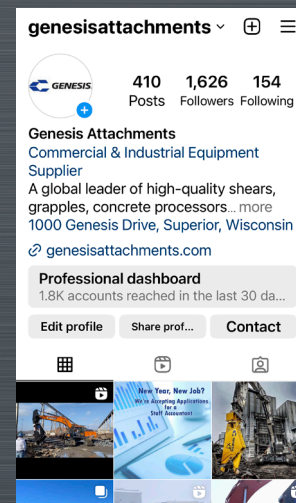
genesisattachments

GENESIS

410 Posts
1,626 Followers
154 Following

Genesis Attachments
Commercial & Industrial Equipment Supplier
A global leader of high-quality shears, grapples, concrete processors... more
1000 Genesis Drive, Superior, Wisconsin

genesisattachments.com

Professional dashboard
1.8K accounts reached in the last 30 da...

Edit profile
Share prof...
Contact

New Year, New Job?
We're Accepting Applications for a Staff Accountant